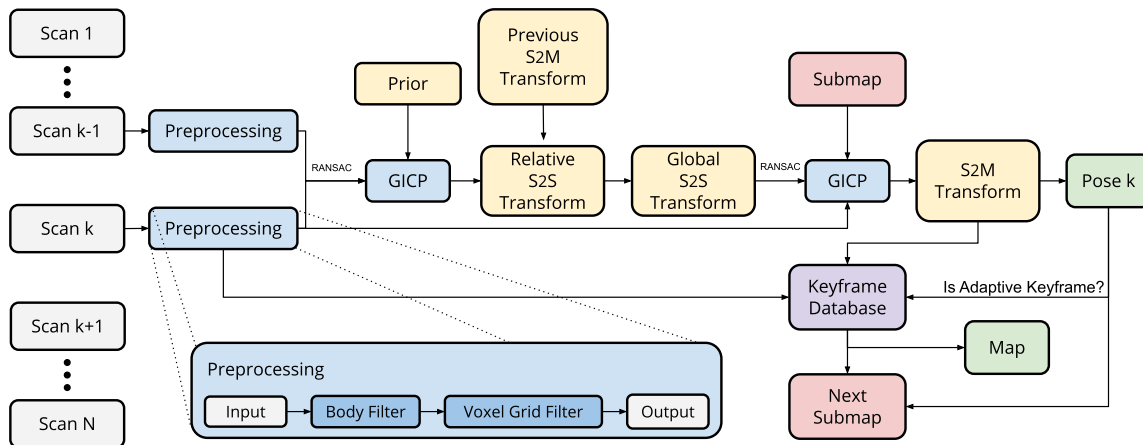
Scan 1

Scan k-1

Scan k

Scan k+1

Scan N

Preprocessing

Preprocessing

RANSAC

Prior

GICP

Previous S2M Transform

Relative S2S Transform

Global S2S Transform

RANSAC

Submap

GICP

S2M Transform

Pose k

Keyframe Database

Is Adaptive Keyframe?

Map

Next Submap

Preprocessing

Input

Body Filter

Voxel Grid Filter

Output